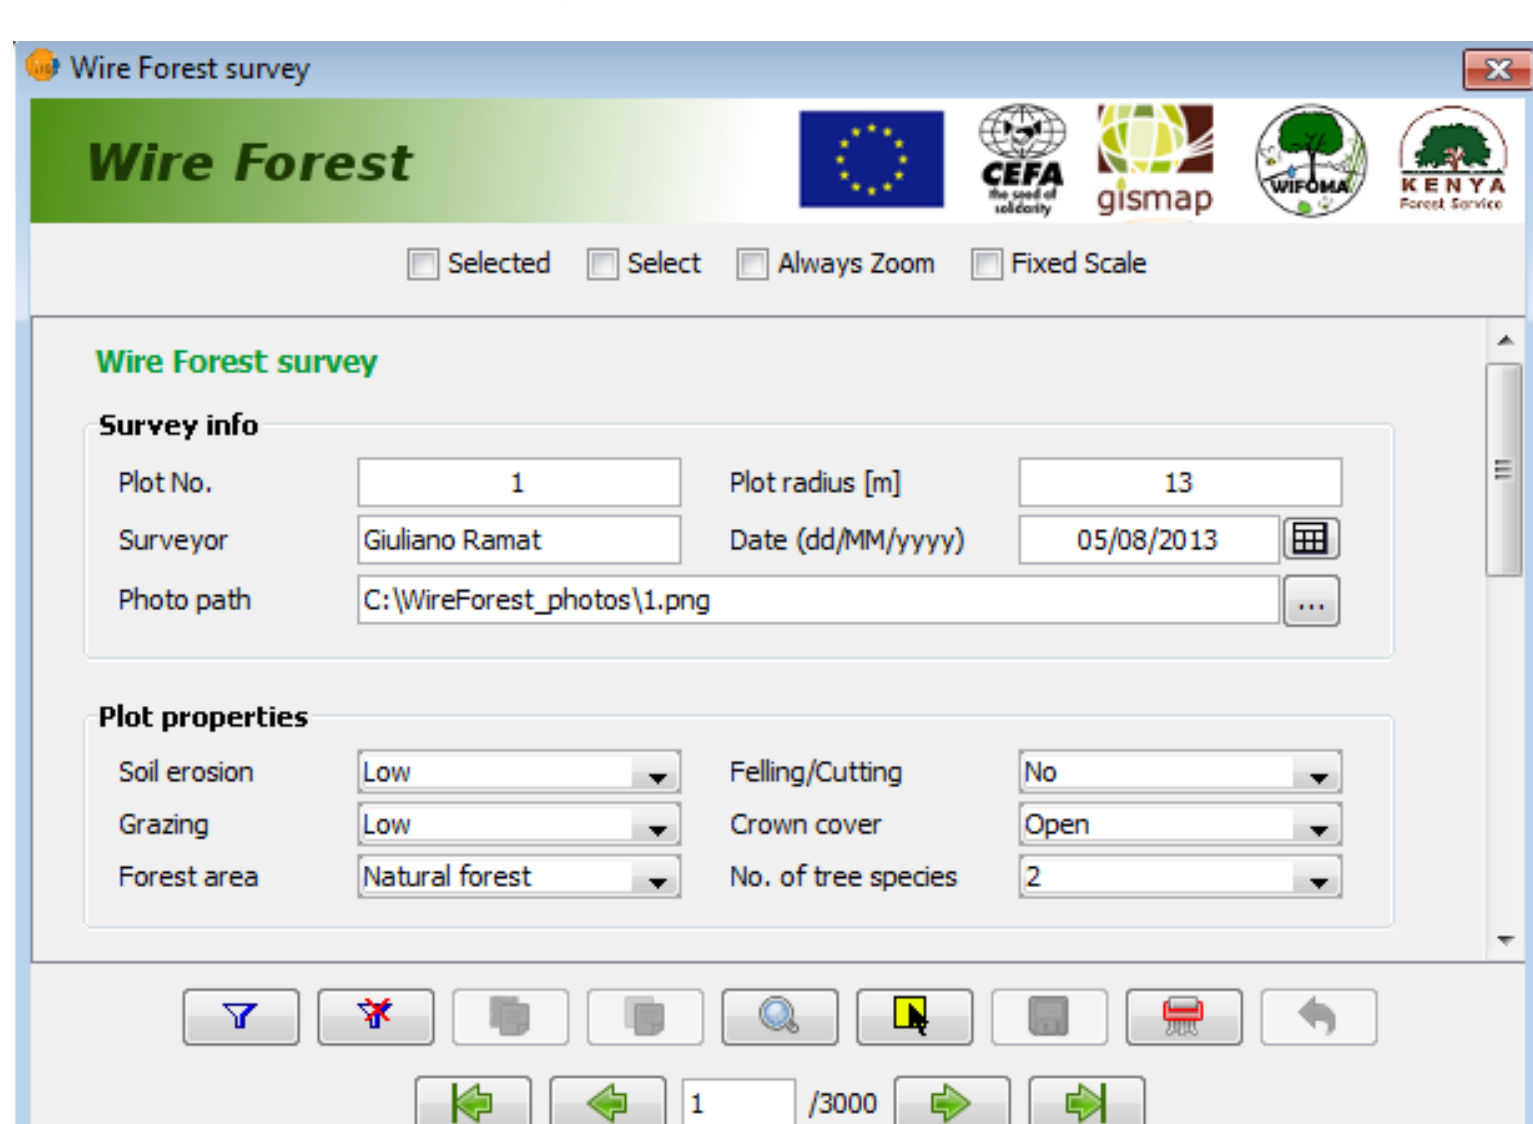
Wire Forest survey

Wire Forest

CEFA the seed of solidarity

gismap

WIFOMA

KENYA Forest Service

Selected Select Always Zoom Fixed Scale

Wire Forest survey

Survey info

Plot No. 1 Plot radius [m] 13

Surveyor Giuliano Ramat Date (dd/MM/yyyy) 05/08/2013

Photo path C:\WireForest_photos\1.png ...

Plot properties

Soil erosion Low Felling/Cutting No

Grazing Low Crown cover Open

Forest area Natural forest No. of tree species 2

1 /3000